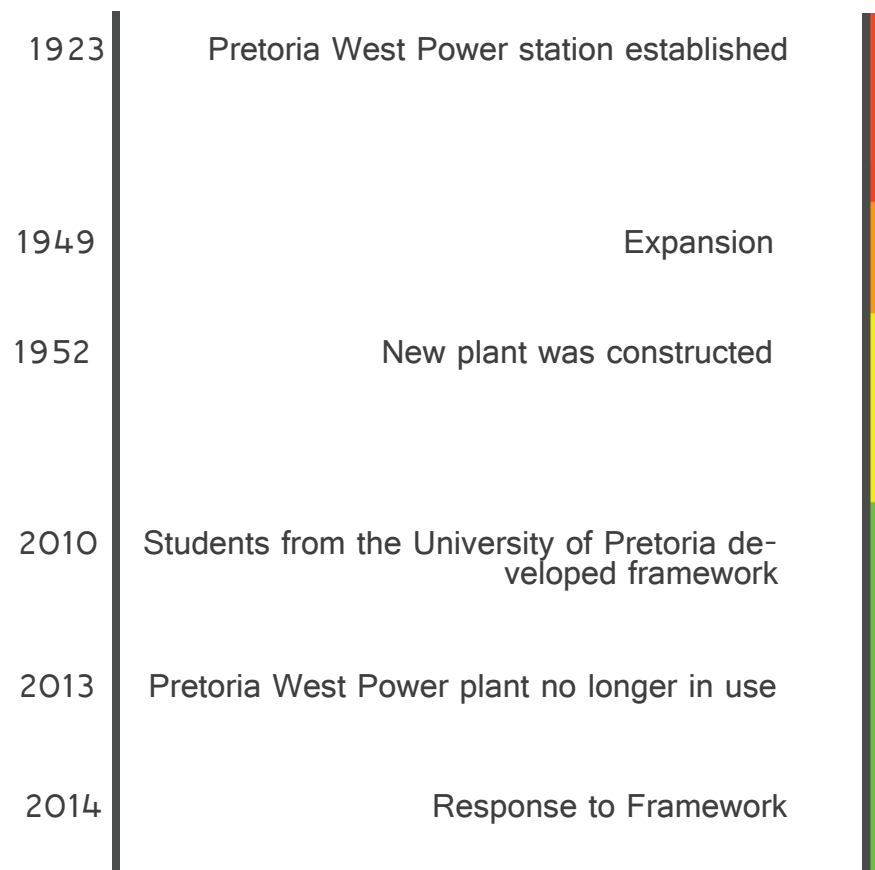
1923 Pretoria West Power station established

1949 Expansion

1952 New plant was constructed

2010 Students from the University of Pretoria developed framework

2013 Pretoria West Power plant no longer in use

2014 Response to Framework